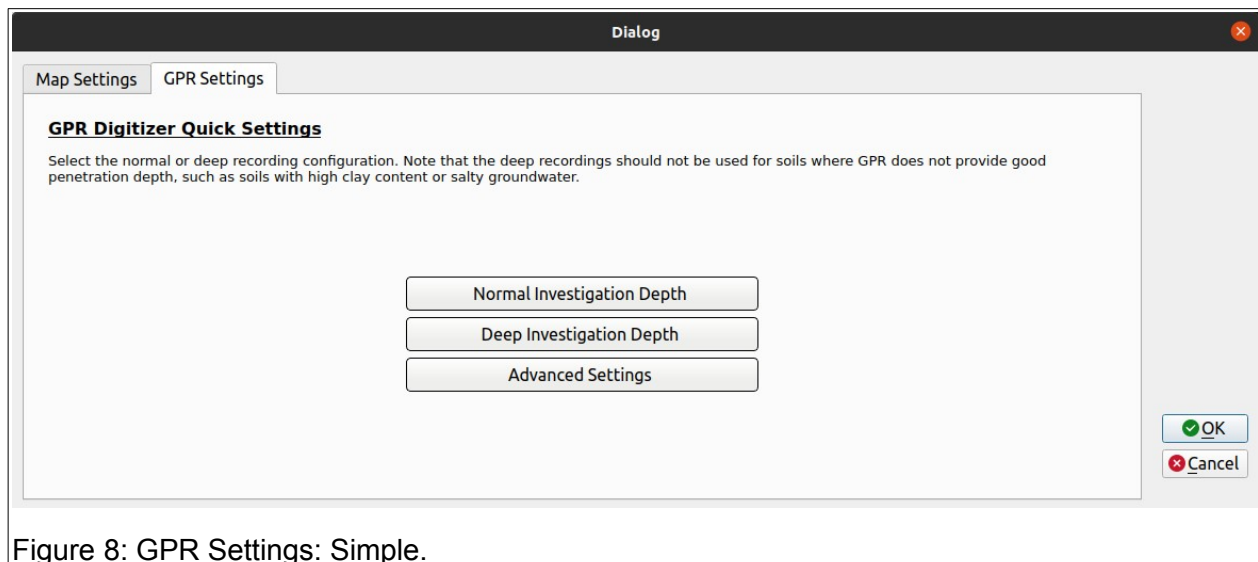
Dialog

Map Settings GPR Settings

GPR Digitizer Quick Settings

Select the normal or deep recording configuration. Note that the deep recordings should not be used for soils where GPR does not provide good penetration depth, such as soils with high clay content or salty groundwater.

Normal Investigation Depth

Deep Investigation Depth

Advanced Settings

OK

Cancel

Figure 8: GPR Settings: Simple.